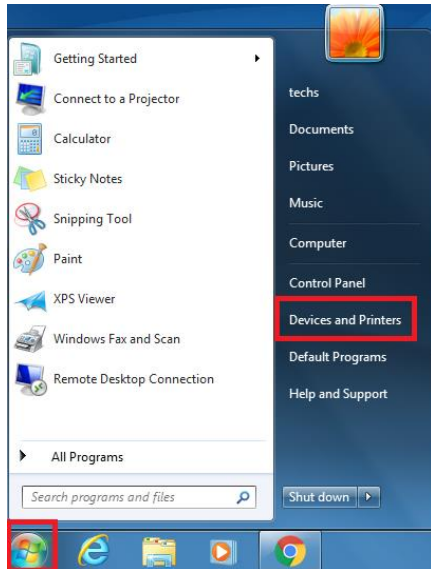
Getting Started
Connect to a Projector
Calculator
Sticky Notes
Snipping Tool
Paint
XPS Viewer
Windows Fax and Scan
Remote Desktop Connection
All Programs
Search programs and files

techs
Documents
Pictures
Music
Computer
Control Panel
Devices and Printers
Default Programs
Help and Support
Shut down